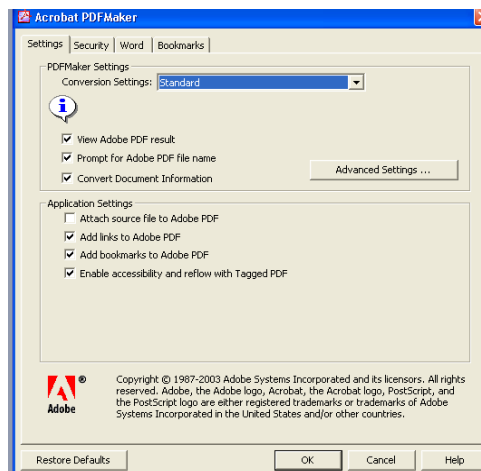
Acrobat PDFMaker

Settings | Security | Word | Bookmarks

PDFMaker Settings
Conversion Settings: Standard

View Adobe PDF result
Prompt for Adobe PDF file name
Convert Document Information

Advanced Settings ...

Application Settings
Attach source file to Adobe PDF
Add links to Adobe PDF
Add bookmarks to Adobe PDF
Enable accessibility and reflow with Tagged PDF

Adobe ®

Copyright © 1987-2003 Adobe Systems Incorporated and its licensors. All rights reserved. Adobe, the Adobe logo, Acrobat, the Acrobat logo, PostScript, and the PostScript logo are either registered trademarks or trademarks of Adobe Systems Incorporated in the United States and/or other countries.

Restore Defaults | OK | Cancel | Help